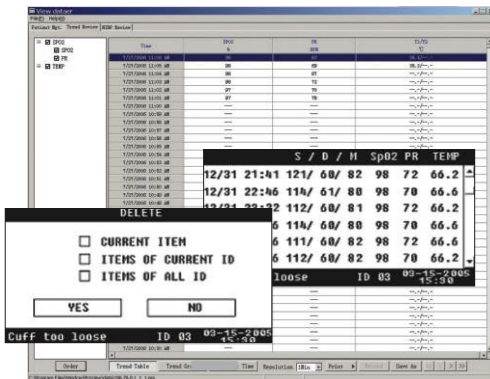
View dataer

Patient Mgt. | Trend Review | NIBP Review

SPO2
SpO2
PR
TEMP

| Time | SPO2 % | PR BPM | T1/T2 °C |
|---|---|---|---|
| 7/27/2008 11:06 AM | 98 | 97 | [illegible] |
| 7/27/2008 11:05 AM | 98 | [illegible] | --.-/--.- |
| 7/27/2008 11:04 AM | 98 | 87 | --.-/--.- |
| 7/27/2008 11:03 AM | 98 | 72 | --.-/--.- |
| 7/27/2008 11:02 AM | 97 | 78 | --.-/--.- |
| 7/27/2008 11:01 AM | 97 | 78 | --.-/--.- |

| S / D / M | SpO2 | PR | TEMP |
|---|---|---|---|
| 12/31 21:41 121/ 60/ 82 | 98 | 72 | 66.2 |
| 12/31 22:46 114/ 61/ 80 | 98 | 70 | 66.6 |
| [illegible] 112/ 60/ 81 | 98 | 72 | 66.2 |
| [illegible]6 114/ 60/ 80 | 98 | 70 | 66.6 |
| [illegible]6 111/ 60/ 82 | 98 | 72 | 66.2 |
| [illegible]6 114/ 60/ 80 | 98 | 70 | 66.6 |

loose ID 03 03-15-2005 15:50

DELETE

☐ CURRENT ITEM
☐ ITEMS OF CURRENT ID
☐ ITEMS OF ALL ID

YES NO

Cuff too loose ID 03 03-15-2005 15:50

Order | Trend Table | Trend Gr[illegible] | Time | Resolution 1Min | Print | Record | Save As